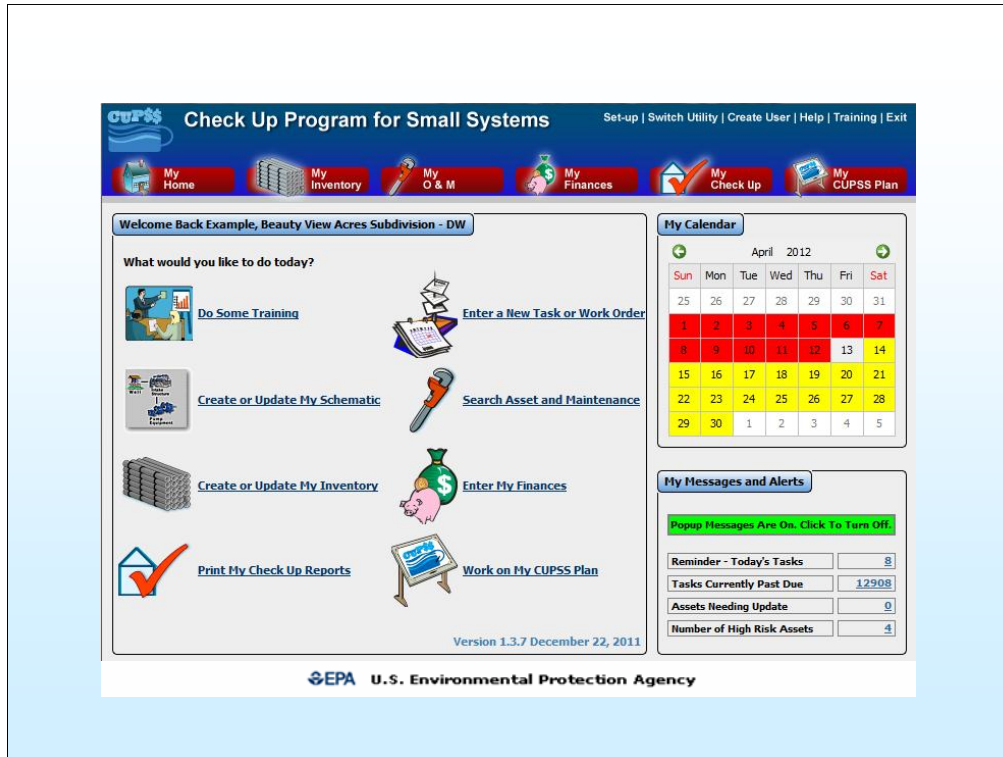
CUP$$ Check Up Program for Small Systems

Set-up | Switch Utility | Create User | Help | Training | Exit

My Home | My Inventory | My O & M | My Finances | My Check Up | My CUPSS Plan

Welcome Back Example, Beauty View Acres Subdivision - DW

What would you like to do today?

Do Some Training

Enter a New Task or Work Order

Well | Intake Structure | Pump Equipment

Create or Update My Schematic

Search Asset and Maintenance

Create or Update My Inventory

Enter My Finances

Print My Check Up Reports

Work on My CUPSS Plan

Version 1.3.7 December 22, 2011

My Calendar

April 2012

| Sun | Mon | Tue | Wed | Thu | Fri | Sat |
|---|---|---|---|---|---|---|
| 25 | 26 | 27 | 28 | 29 | 30 | 31 |
| 1 | 2 | 3 | 4 | 5 | 6 | 7 |
| 8 | 9 | 10 | 11 | 12 | 13 | 14 |
| 15 | 16 | 17 | 18 | 19 | 20 | 21 |
| 22 | 23 | 24 | 25 | 26 | 27 | 28 |
| 29 | 30 | 1 | 2 | 3 | 4 | 5 |

My Messages and Alerts

Popup Messages Are On. Click To Turn Off.

| Reminder - Today's Tasks | 8 |
|---|---|
| Tasks Currently Past Due | 12908 |
| Assets Needing Update | 0 |
| Number of High Risk Assets | 4 |

EPA U.S. Environmental Protection Agency